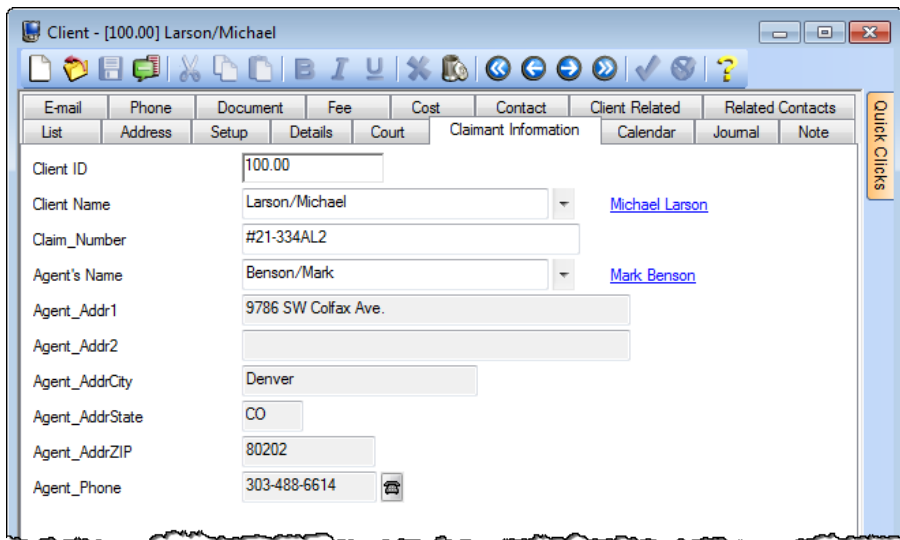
Client - [100.00] Larson/Michael

E-mail | Phone | Document | Fee | Cost | Contact | Client Related | Related Contacts
List | Address | Setup | Details | Court | Claimant Information | Calendar | Journal | Note

Quick Clicks

Client ID 100.00
Client Name Larson/Michael Michael Larson
Claim_Number #21-334AL2
Agent's Name Benson/Mark Mark Benson
Agent_Addr1 9786 SW Colfax Ave.
Agent_Addr2
Agent_AddrCity Denver
Agent_AddrState CO
Agent_AddrZIP 80202
Agent_Phone 303-488-6614